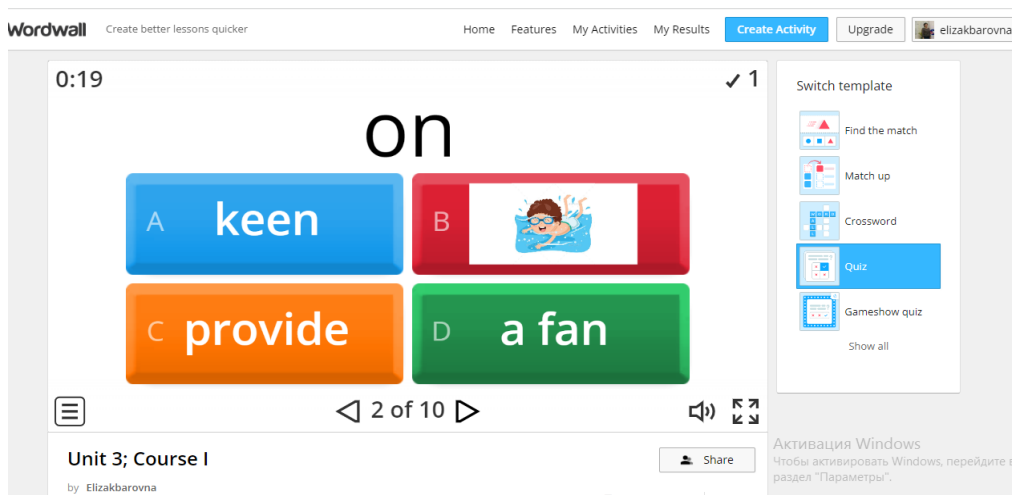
Wordwall Create better lessons quicker

Home Features My Activities My Results Create Activity Upgrade elizakbarovna

0:19 ✓ 1

on

A keen

B

C provide

D a fan

2 of 10

Unit 3; Course I

by Elizakbarovna

Share

Switch template

Find the match

Match up

Crossword

Quiz

Gameshow quiz

Show all

Активация Windows
Чтобы активировать Windows, перейдите в раздел "Параметры".